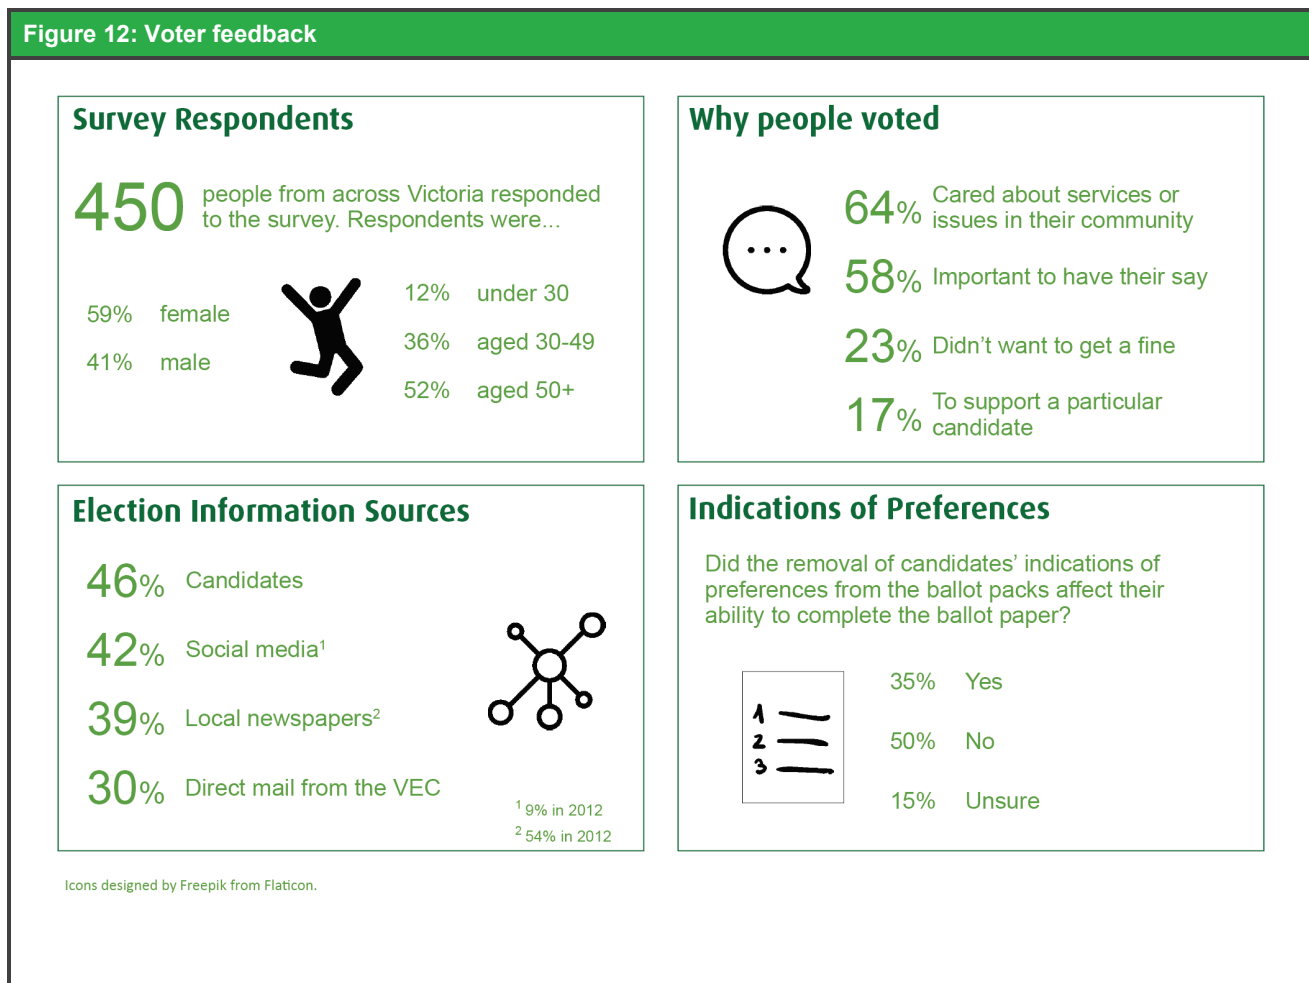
Figure 12: Voter feedback

Survey Respondents

450 people from across Victoria responded to the survey. Respondents were...

59% female

41% male

12% under 30

36% aged 30-49

52% aged 50+

Why people voted

64% Cared about services or issues in their community

58% Important to have their say

23% Didn't want to get a fine

17% To support a particular candidate

Election Information Sources

46% Candidates

42% Social media$^1$

39% Local newspapers$^2$

30% Direct mail from the VEC

$^1$ 9% in 2012

$^2$ 54% in 2012

Indications of Preferences

Did the removal of candidates' indications of preferences from the ballot packs affect their ability to complete the ballot paper?

1
2
3

35% Yes

50% No

15% Unsure

Icons designed by Freepik from Flaticon.